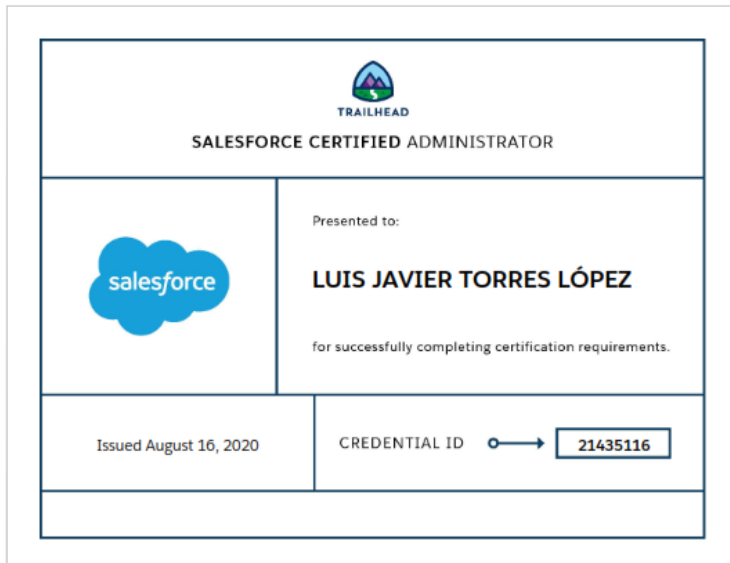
TRAILHEAD

SALESFORCE CERTIFIED ADMINISTRATOR

salesforce

Presented to:

LUIS JAVIER TORRES LÓPEZ

for successfully completing certification requirements.

Issued August 16, 2020

CREDENTIAL ID

21435116